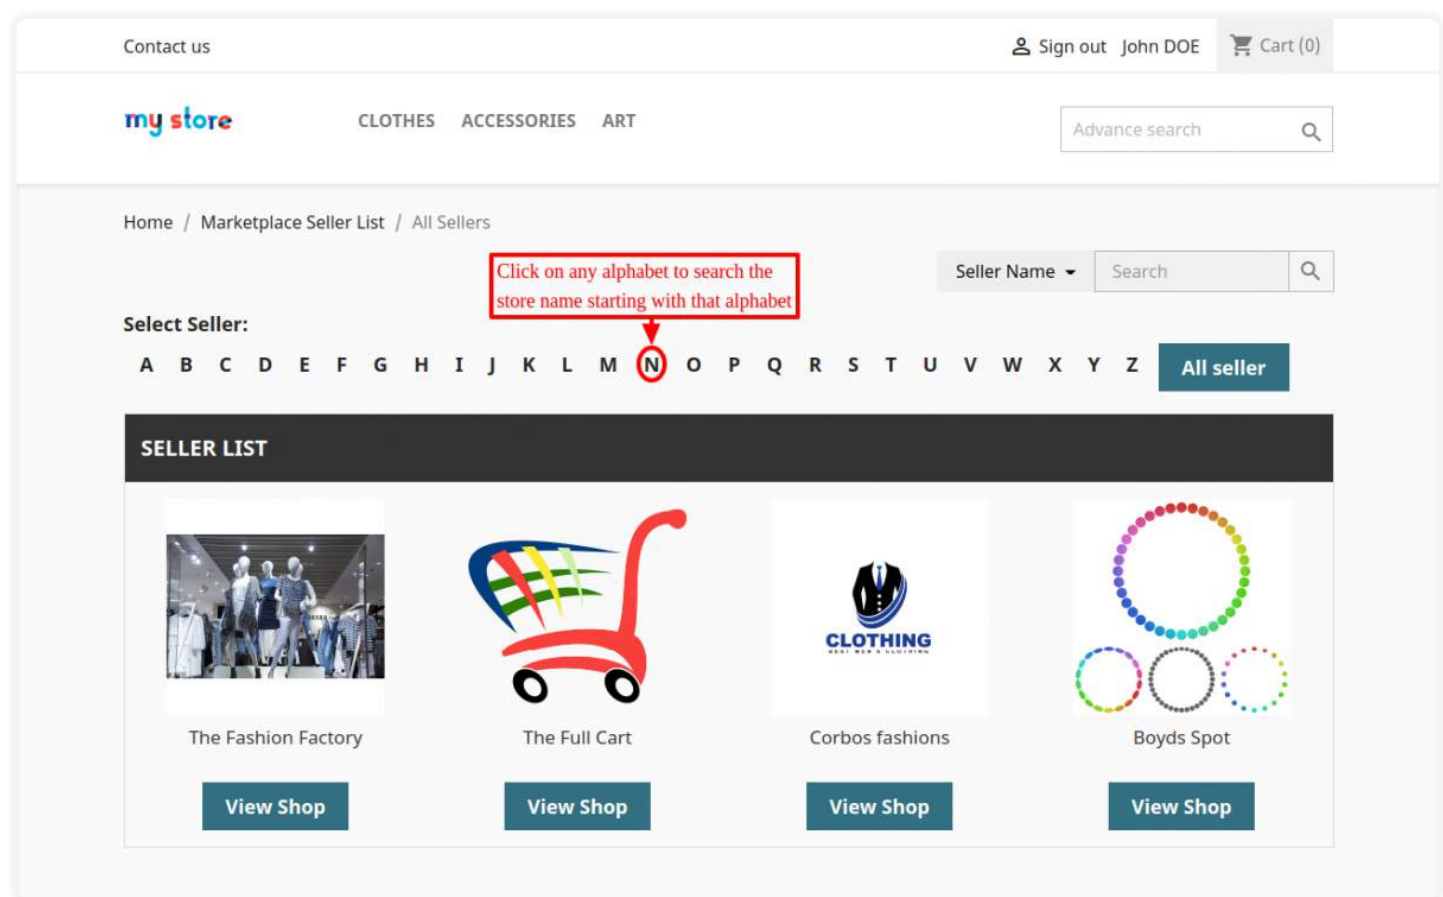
Contact us
Sign out John DOE
Cart (0)

my store
CLOTHES ACCESSORIES ART
Advance search

Home / Marketplace Seller List / All Sellers

Click on any alphabet to search the store name starting with that alphabet

Seller Name
Search

Select Seller:
A B C D E F G H I J K L M N O P Q R S T U V W X Y Z
All seller

SELLER LIST

The Fashion Factory
View Shop

The Full Cart
View Shop

CLOTHING
Corbos fashions
View Shop

Boyds Spot
View Shop